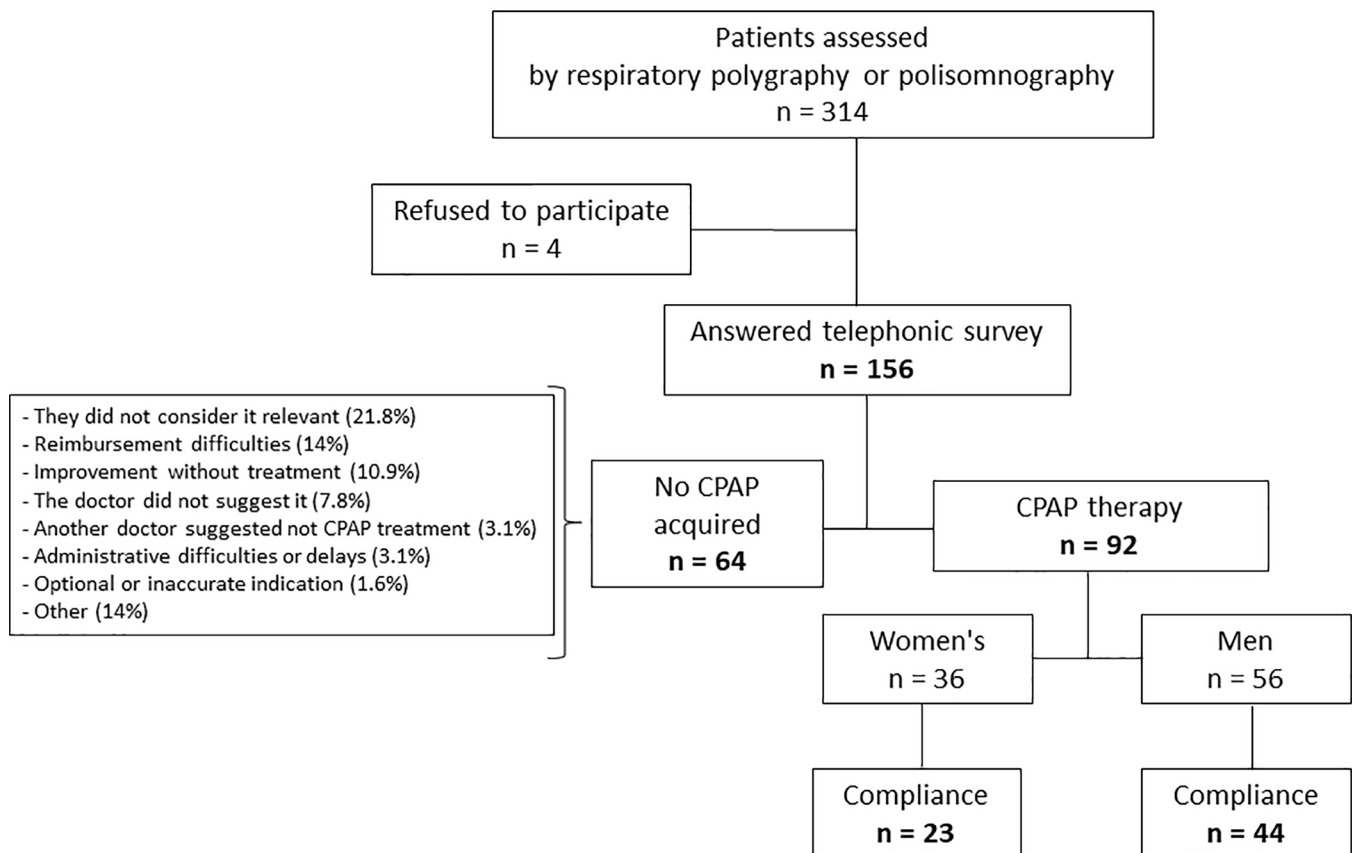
Patients assessed by respiratory polygraphy or polisomnography
n = 314

Refused to participate
n = 4

Answered telephonic survey
**n = 156**

- They did not consider it relevant (21.8%)
- Reimbursement difficulties (14%)
- Improvement without treatment (10.9%)
- The doctor did not suggest it (7.8%)
- Another doctor suggested not CPAP treatment (3.1%)
- Administrative difficulties or delays (3.1%)
- Optional or inaccurate indication (1.6%)
- Other (14%)

No CPAP acquired
**n = 64**

CPAP therapy
**n = 92**

Women's
n = 36

Men
n = 56

Compliance
**n = 23**

Compliance
**n = 44**